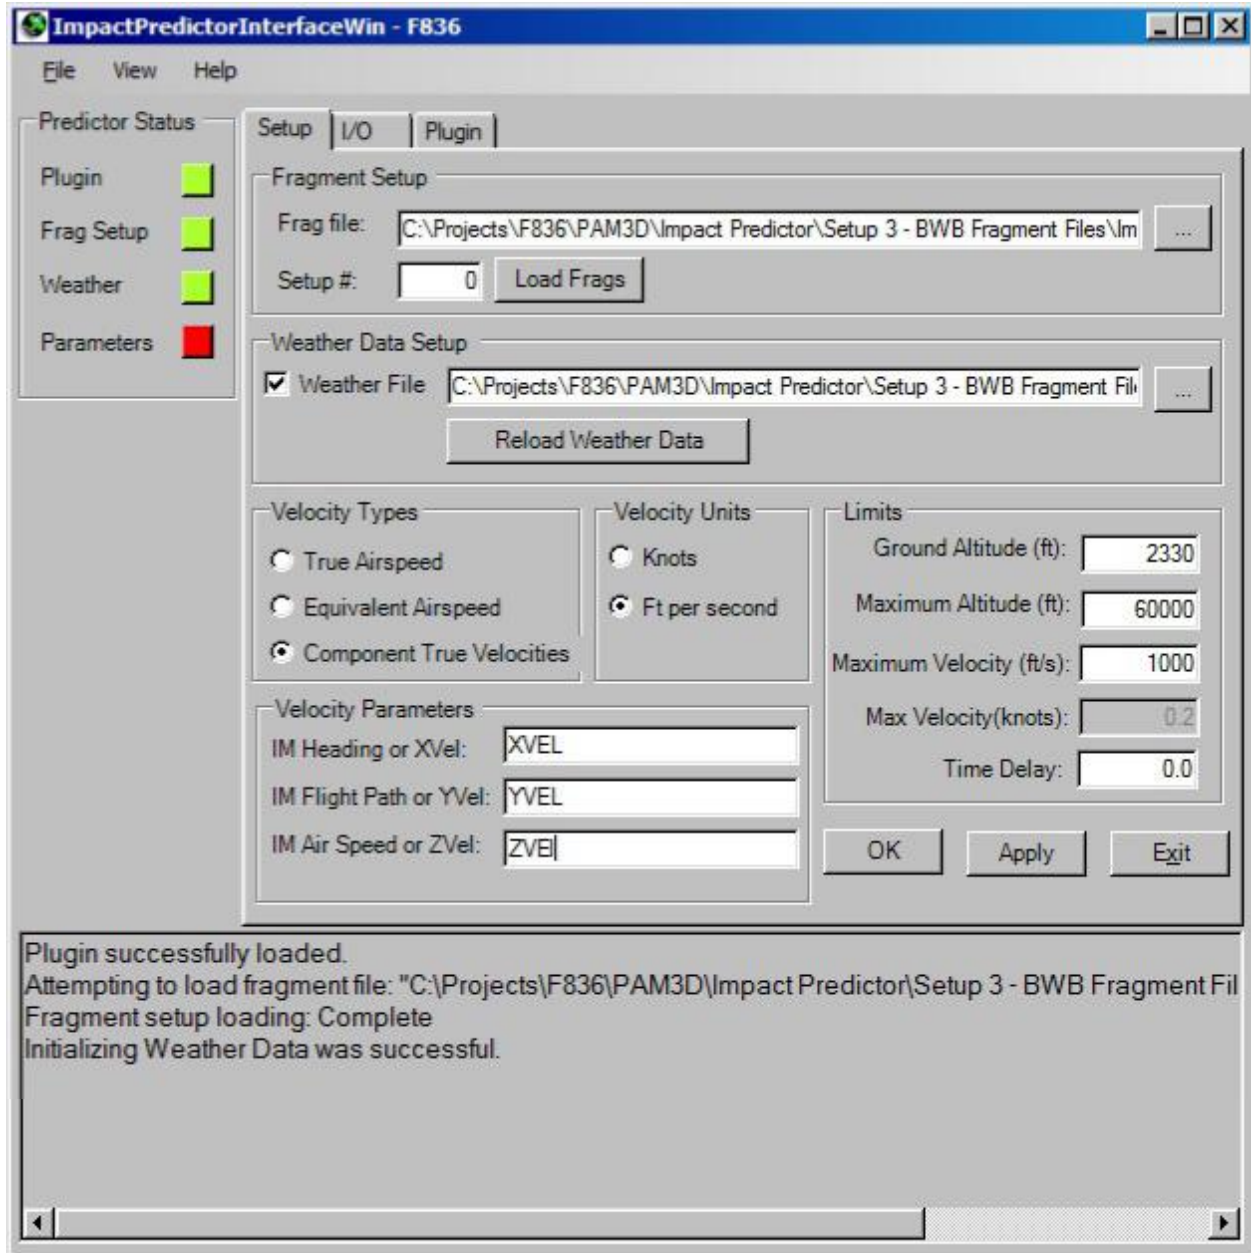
ImpactPredictorInterfaceWin - F836

File View Help

Predictor Status
Plugin
Frag Setup
Weather
Parameters

Setup I/O Plugin

Fragment Setup
Frag file: C:\Projects\F836\PAM3D\Impact Predictor\Setup 3 - BWB Fragment Files\Im ...
Setup #: 0 Load Frags

Weather Data Setup
Weather File C:\Projects\F836\PAM3D\Impact Predictor\Setup 3 - BWB Fragment Fil ...
Reload Weather Data

Velocity Types
True Airspeed
Equivalent Airspeed
Component True Velocities

Velocity Units
Knots
Ft per second

Limits
Ground Altitude (ft): 2330
Maximum Altitude (ft): 60000
Maximum Velocity (ft/s): 1000
Max Velocity(knots): 0.2
Time Delay: 0.0

Velocity Parameters
IM Heading or XVel: XVEL
IM Flight Path or YVel: YVEL
IM Air Speed or ZVel: ZVEL

OK Apply Exit

Plugin successfully loaded.
Attempting to load fragment file: "C:\Projects\F836\PAM3D\Impact Predictor\Setup 3 - BWB Fragment Fil
Fragment setup loading: Complete
Initializing Weather Data was successful.